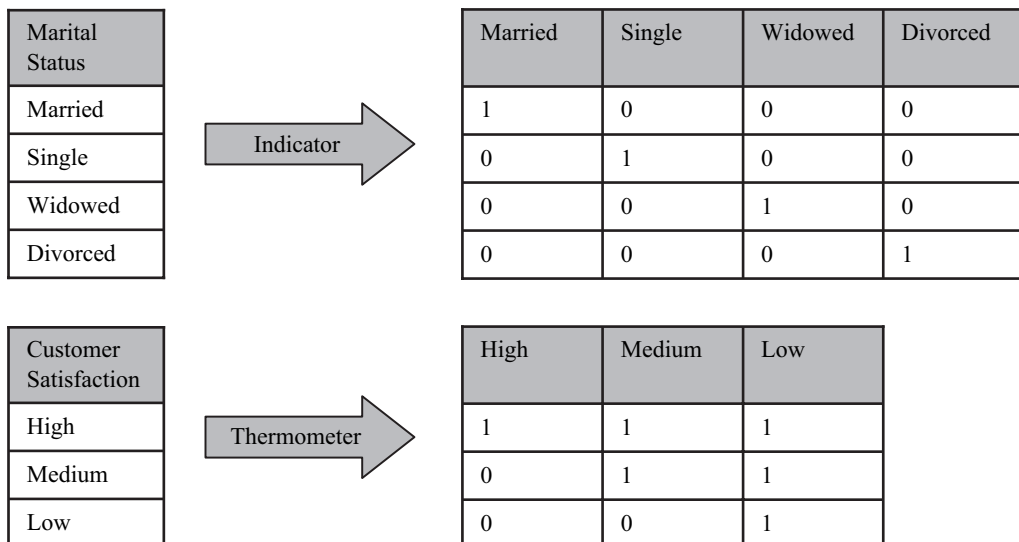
| Marital Status |
|---|
| Married |
| Single |
| Widowed |
| Divorced |

Indicator

| Married | Single | Widowed | Divorced |
|---|---|---|---|
| 1 | 0 | 0 | 0 |
| 0 | 1 | 0 | 0 |
| 0 | 0 | 1 | 0 |
| 0 | 0 | 0 | 1 |

| Customer Satisfaction |
|---|
| High |
| Medium |
| Low |

Thermometer

| High | Medium | Low |
|---|---|---|
| 1 | 1 | 1 |
| 0 | 1 | 1 |
| 0 | 0 | 1 |